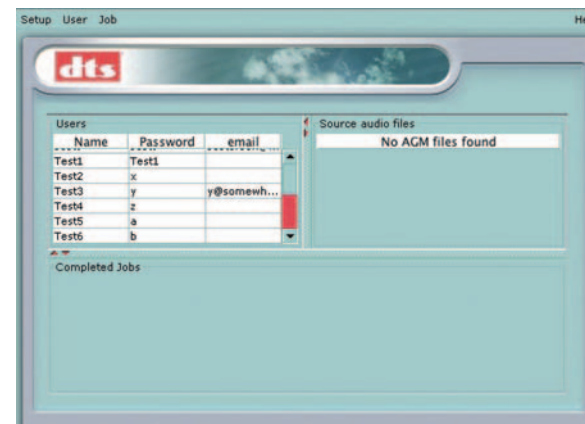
Setup User Job

He

dts

Users

| Name | Password | email |
|---|---|---|
| Test1 | Test1 | |
| Test2 | x | |
| Test3 | y | y@somewh... |
| Test4 | z | |
| Test5 | a | |
| Test6 | b | |

Source audio files

No AGM files found

Completed Jobs